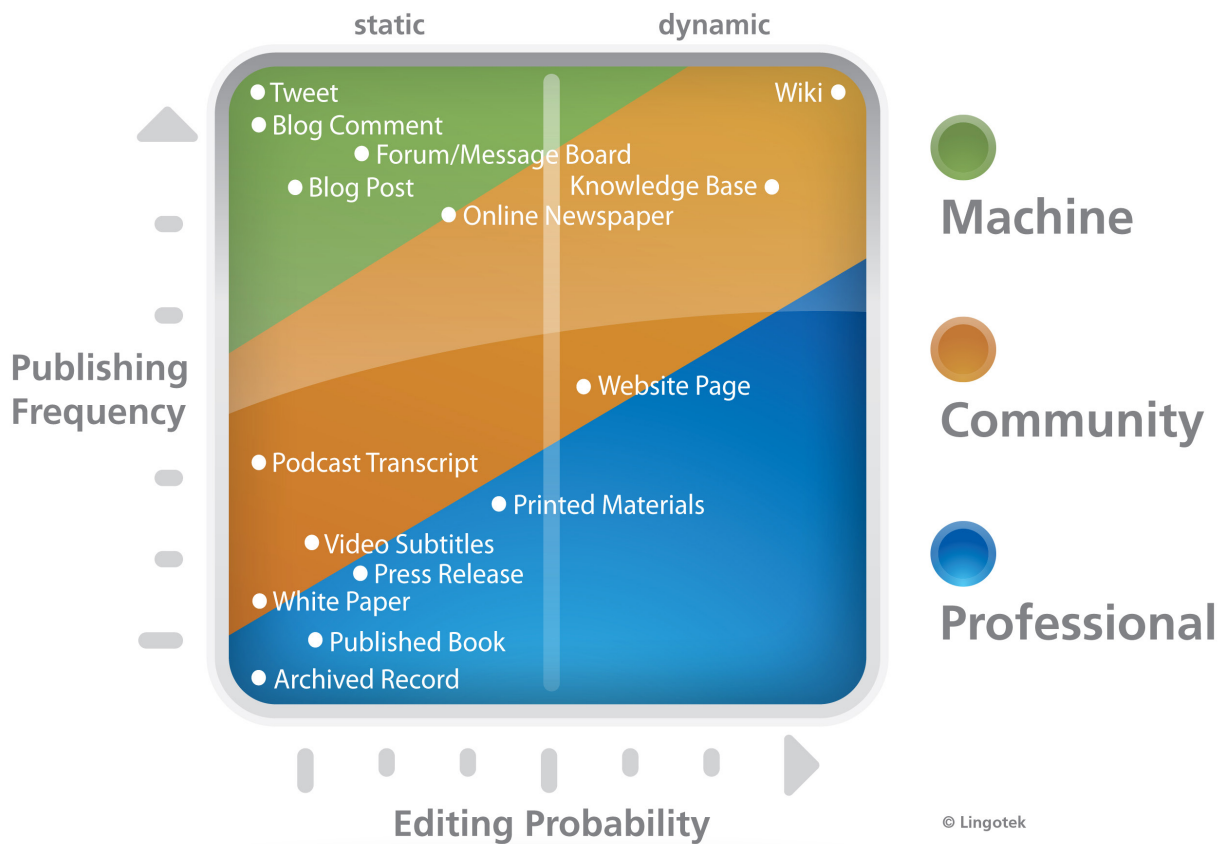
static

dynamic

Tweet

Blog Comment

Forum/Message Board

Blog Post

Online Newspaper

Wiki

Knowledge Base

Website Page

Podcast Transcript

Printed Materials

Video Subtitles

Press Release

White Paper

Published Book

Archived Record

Publishing Frequency

Editing Probability

Machine

Community

Professional

© Lingotek